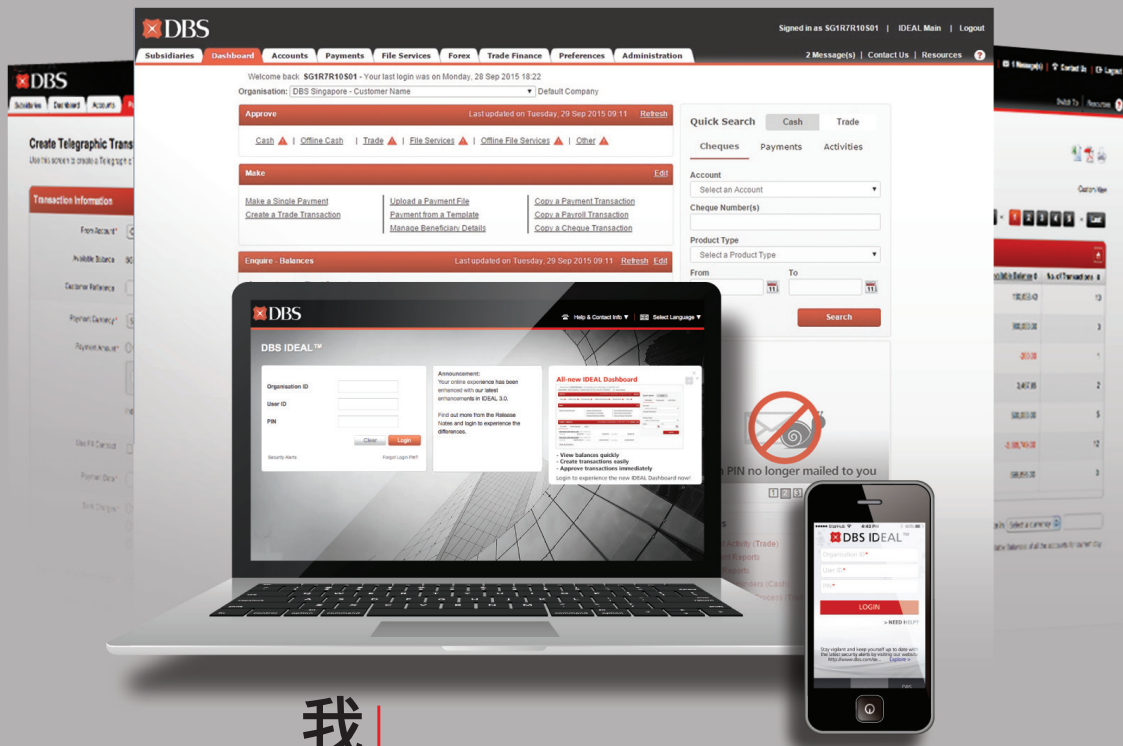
DBS

Signed in as SG1R7R10S01 | IDEAL Main | Logout

Subsidiaries Dashboard Accounts Payments File Services Forex Trade Finance Preferences Administration

2 Message(s) | Contact Us | Resources

Welcome back SG1R7R10S01 - Your last login was on Monday, 28 Sep 2015 18:22

Organisation: DBS Singapore - Customer Name Default Company

Approve Last updated on Tuesday, 29 Sep 2015 09:11 Refresh

Cash | Offline Cash | Trade | File Services | Offline File Services | Other

Make Edit

Make a Single Payment
Create a Trade Transaction
Upload a Payment File
Payment from a Template
Manage Beneficiary Details
Copy a Payment Transaction
Copy a Payroll Transaction
Copy a Cheque Transaction

Enquire - Balances Last updated on Tuesday, 29 Sep 2015 09:11 Refresh Edit

Quick Search Cash Trade

Cheques Payments Activities

Account
Select an Account
Cheque Number(s)
Product Type
Select a Product Type
From To
Search

PIN no longer mailed to you

1 2 3

DBS

Create Telegraphic Trans

Transaction Information

From Account*
Available Balance
Customer Reference
Payment Currency*
Payment Amount*

DBS

Help & Contact Info Select Language

DBS IDEAL™

Organisation ID
User ID
PIN
Clear Login
Security Alerts Forgot Login PIN?

Announcement:
Your online experience has been enhanced with our latest enhancements in IDEAL 3.0.

Find out more from the Release Notes and login to experience the differences.

All-new IDEAL Dashboard

- View balances quickly
- Create transactions easily
- Approve transactions immediately
Login to experience the new IDEAL Dashboard now!

DBS IDEAL™
Organisation ID*
User ID*
PIN*
LOGIN
> NEED HELP?

我